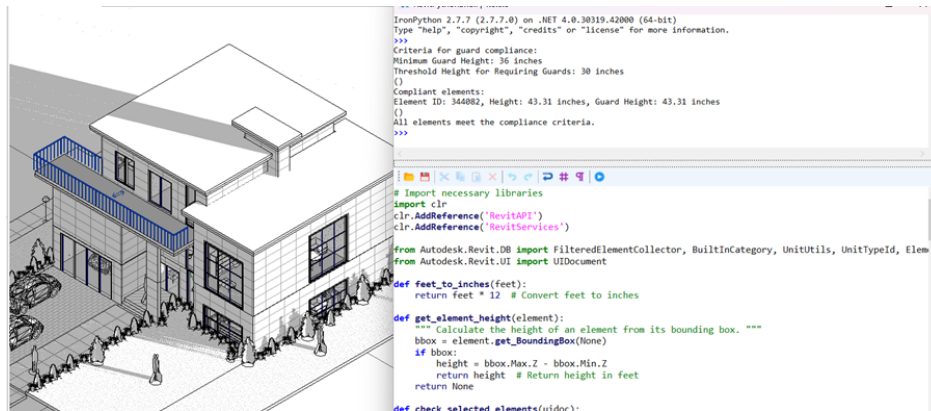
IronPython 2.7.7 (2.7.7.0) on .NET 4.0.30319.42000 (64-bit)
Type "help", "copyright", "credits" or "license" for more information.
>>>
Criteria for guard compliance:
Minimum Guard Height: 36 inches
Threshold Height for Requiring Guards: 30 inches
()
Compliant elements:
Element ID: 344082, Height: 43.31 inches, Guard Height: 43.31 inches
()
All elements meet the compliance criteria.
>>>

# Import necessary libraries
import clr
clr.AddReference('RevitAPI')
clr.AddReference('RevitServices')

from Autodesk.Revit.DB import FilteredElementCollector, BuiltInCategory, UnitUtils, UnitTypeId, Eleme
from Autodesk.Revit.UI import UIDocument

def feet_to_inches(feet):
    return feet * 12  # Convert feet to inches

def get_element_height(element):
    """ Calculate the height of an element from its bounding box. """
    bbox = element.get_BoundingBox(None)
    if bbox:
        height = bbox.Max.Z - bbox.Min.Z
        return height  # Return height in feet
    return None

def check_selected_elements(uidoc):